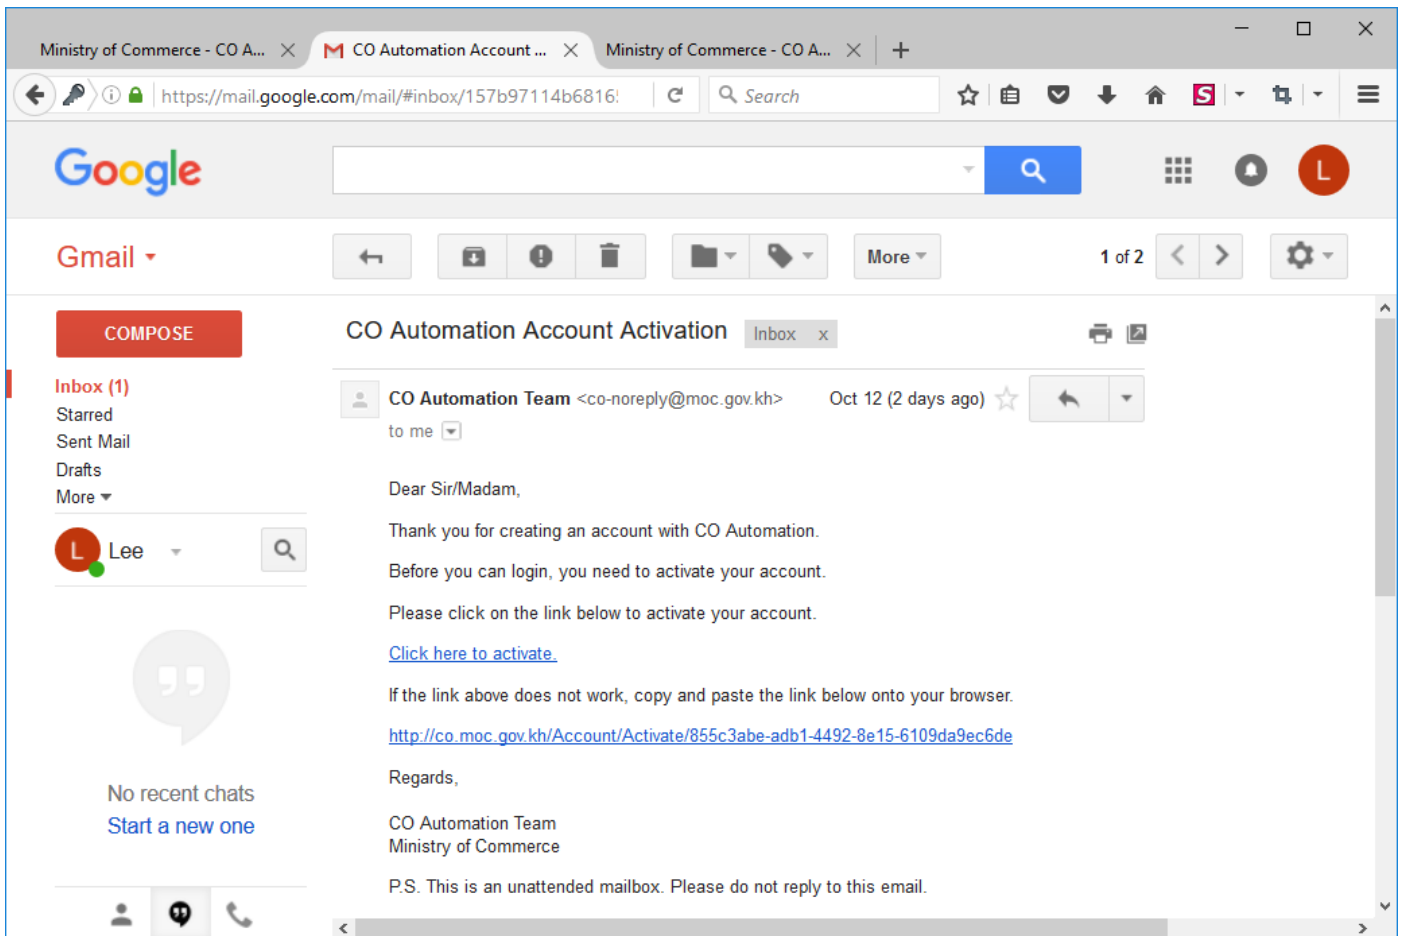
Ministry of Commerce - CO A...
CO Automation Account ...
Ministry of Commerce - CO A...

https://mail.google.com/mail/#inbox/157b97114b6816!

Search

Google

L

Gmail

More

1 of 2

COMPOSE

Inbox (1)
Starred
Sent Mail
Drafts
More

Lee

No recent chats
Start a new one

CO Automation Account Activation Inbox x

CO Automation Team <co-noreply@moc.gov.kh>
to me

Oct 12 (2 days ago)

Dear Sir/Madam,

Thank you for creating an account with CO Automation.

Before you can login, you need to activate your account.

Please click on the link below to activate your account.

Click here to activate.

If the link above does not work, copy and paste the link below onto your browser.

http://co.moc.gov.kh/Account/Activate/855c3abe-adb1-4492-8e15-6109da9ec6de

Regards,

CO Automation Team
Ministry of Commerce

P.S. This is an unattended mailbox. Please do not reply to this email.